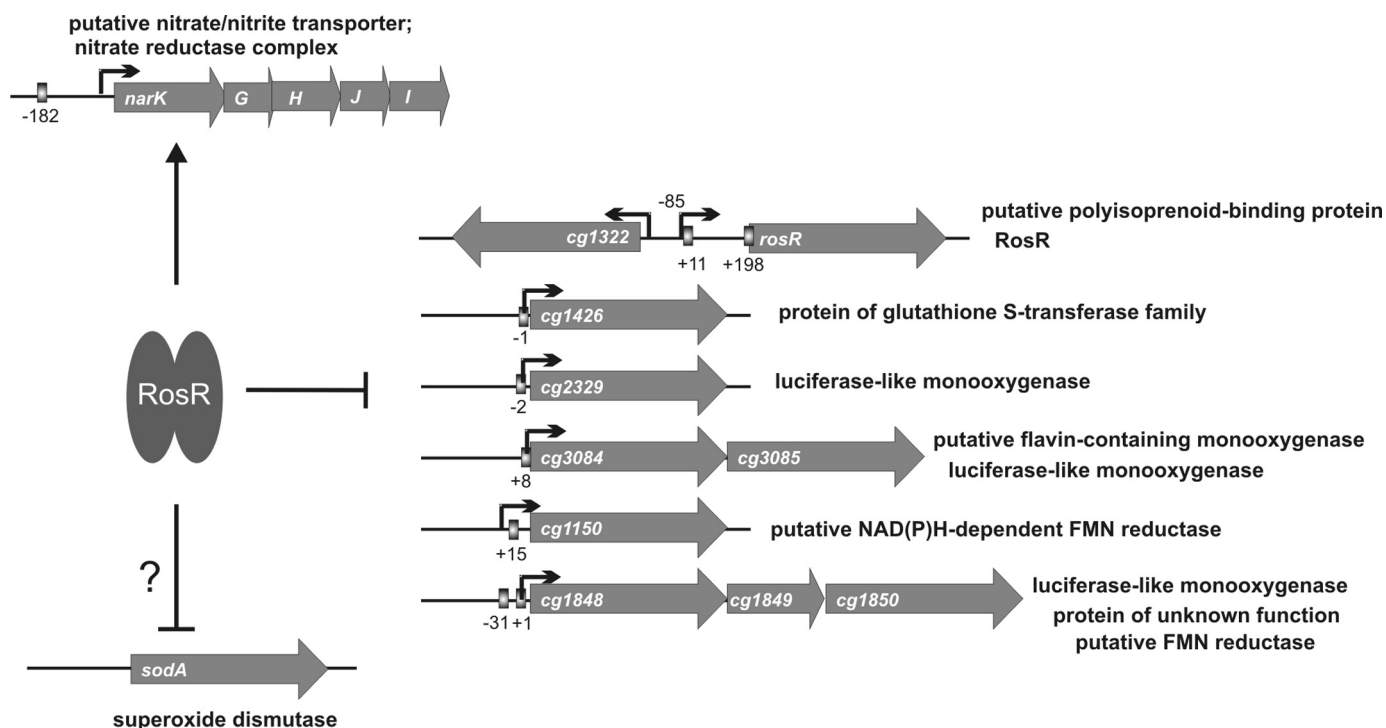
putative nitrate/nitrite transporter; nitrate reductase complex

-182

narK G H J I

-85

cg1322

rosR

+11 +198

putative polyisoprenoid-binding protein RosR

cg1426

-1

protein of glutathione S-transferase family

RosR

cg2329

-2

luciferase-like monooxygenase

cg3084 cg3085

+8

putative flavin-containing monooxygenase luciferase-like monooxygenase

cg1150

+15

putative NAD(P)H-dependent FMN reductase

?

cg1848 cg1849 cg1850

-31 +1

luciferase-like monooxygenase protein of unknown function putative FMN reductase

sodA

superoxide dismutase